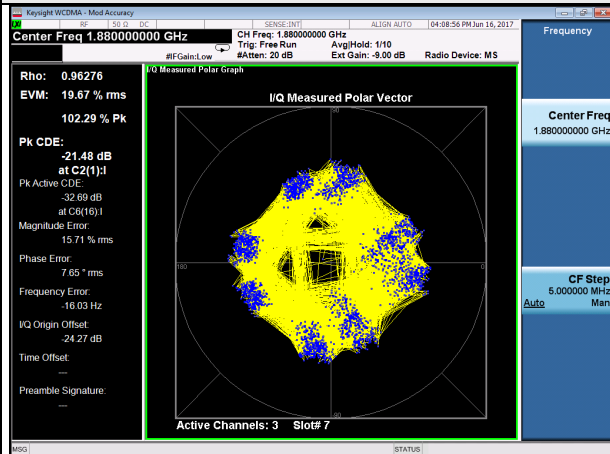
Keysight WCDMA - Mod Accuracy

RF 50 Ω DC

SENSE:INT

ALIGN AUTO

04:08:56 PM Jun 16, 2017

Center Freq 1.880000000 GHz

CH Freq: 1.880000000 GHz
Trig: Free Run
#IFGain:Low #Atten: 20 dB

Avg|Hold: 1/10
Ext Gain: -9.00 dB

Radio Device: MS

Frequency

Rho: 0.96276

EVM: 19.67 % rms

102.29 % Pk

Pk CDE:
-21.48 dB
at C2(1):I

Pk Active CDE:
-32.69 dB
at C6(16):I

Magnitude Error:
15.71 % rms

Phase Error:
7.65 ° rms

Frequency Error:
-16.03 Hz

I/Q Origin Offset:
-24.27 dB

Time Offset:
---

Preamble Signature:
---

I/Q Measured Polar Graph

I/Q Measured Polar Vector

90

180

-90

Active Channels: 3 Slot# 7

Center Freq
1.880000000 GHz

CF Step
5.000000 MHz
Auto Man

MSG

STATUS